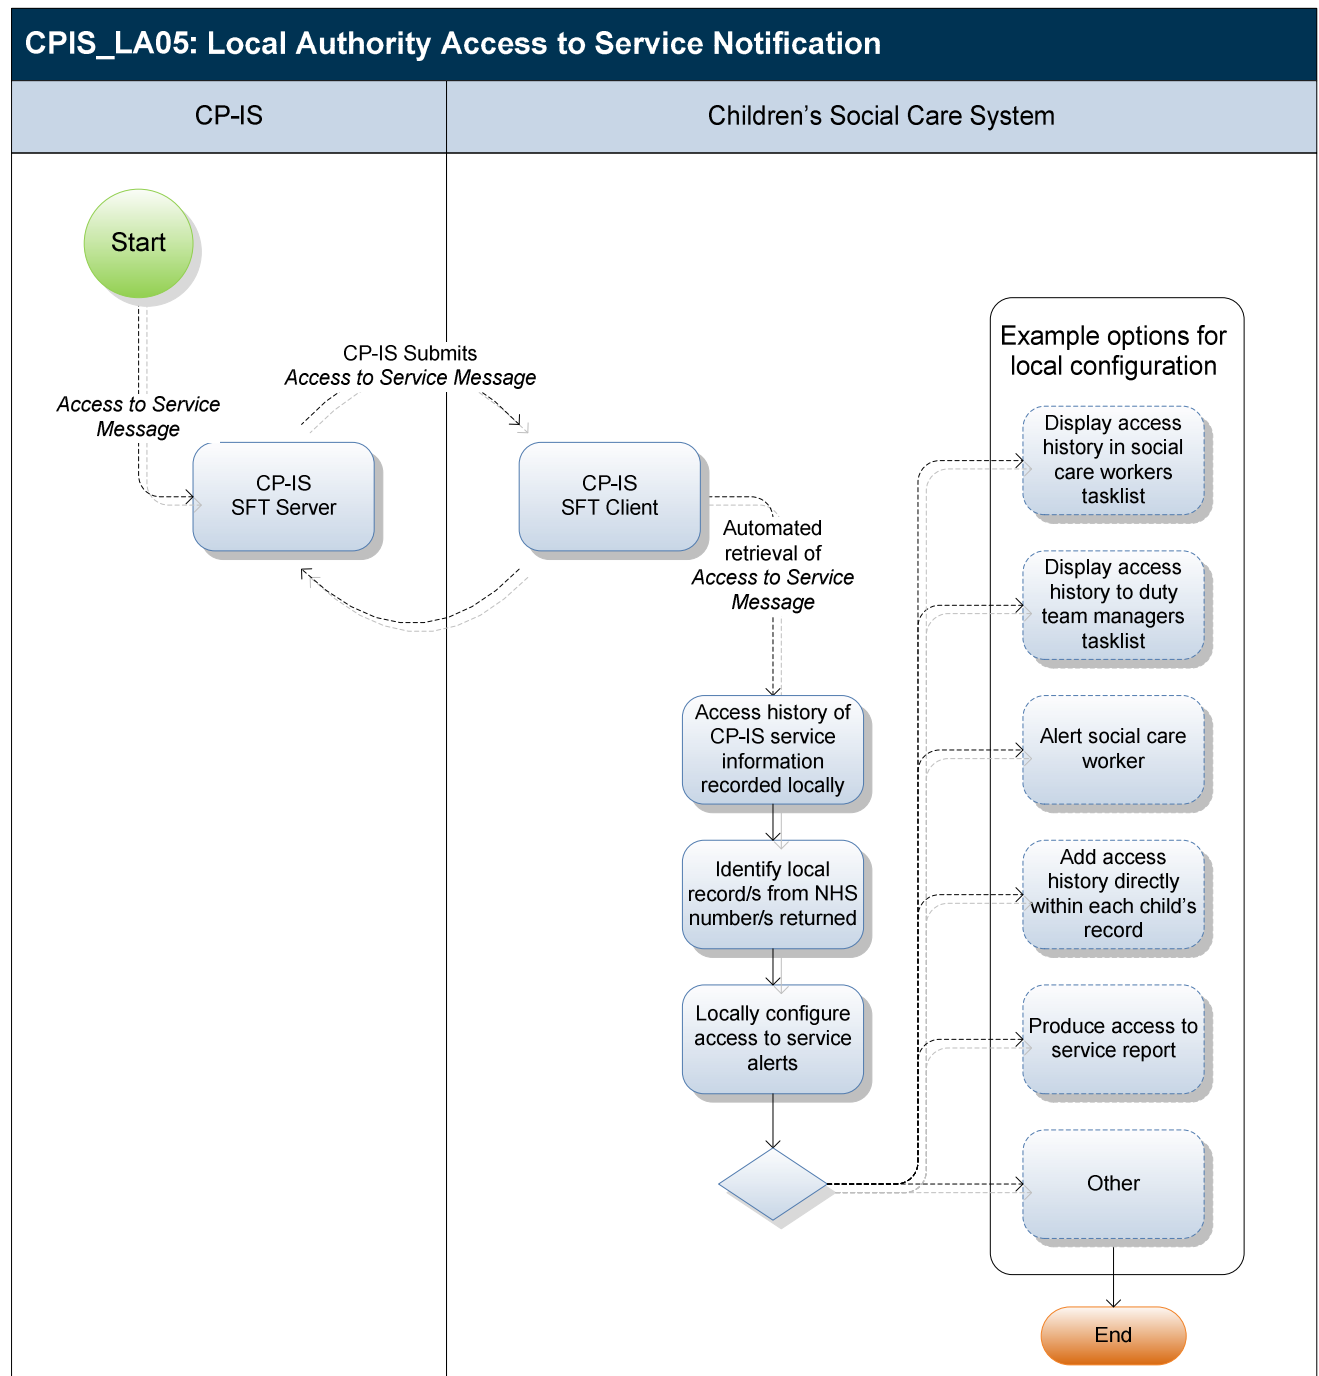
CPIS_LA05: Local Authority Access to Service Notification

CP-IS

Children's Social Care System

Start

Access to Service Message

CP-IS Submits Access to Service Message

CP-IS SFT Server

CP-IS SFT Client

Automated retrieval of Access to Service Message

Access history of CP-IS service information recorded locally

Identify local record/s from NHS number/s returned

Locally configure access to service alerts

Example options for local configuration

Display access history in social care workers tasklist

Display access history to duty team managers tasklist

Alert social care worker

Add access history directly within each child's record

Produce access to service report

Other

End